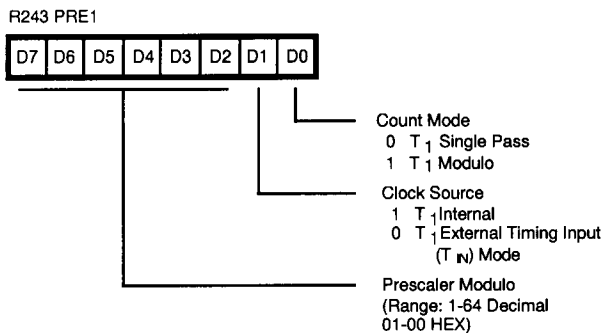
R243 PRE1

| D7 | D6 | D5 | D4 | D3 | D2 | D1 | D0 |
|---|---|---|---|---|---|---|---|

Count Mode
0 $T_1$ Single Pass
1 $T_1$ Modulo

Clock Source
1 $T_1$ Internal
0 $T_1$ External Timing Input ($T_{IN}$) Mode

Prescaler Modulo
(Range: 1-64 Decimal
01-00 HEX)